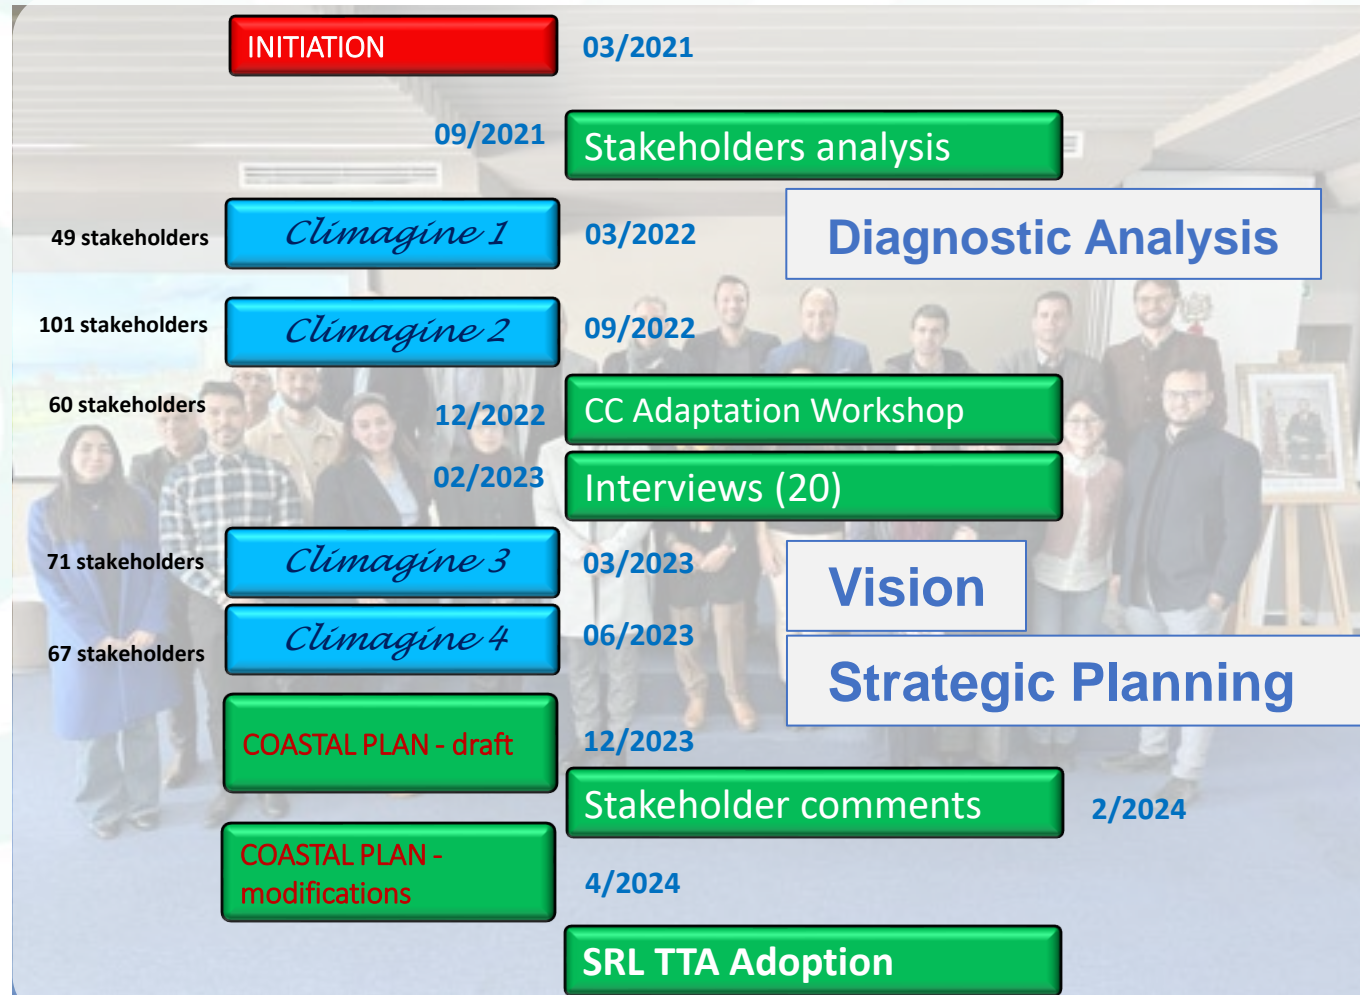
INITIATION 03/2021

09/2021 Stakeholders analysis

49 stakeholders Climagine 1 03/2022

Diagnostic Analysis

101 stakeholders Climagine 2 09/2022

60 stakeholders 12/2022 CC Adaptation Workshop

02/2023 Interviews (20)

71 stakeholders Climagine 3 03/2023

Vision

67 stakeholders Climagine 4 06/2023

Strategic Planning

COASTAL PLAN - draft 12/2023

Stakeholder comments 2/2024

COASTAL PLAN - modifications 4/2024

SRL TTA Adoption